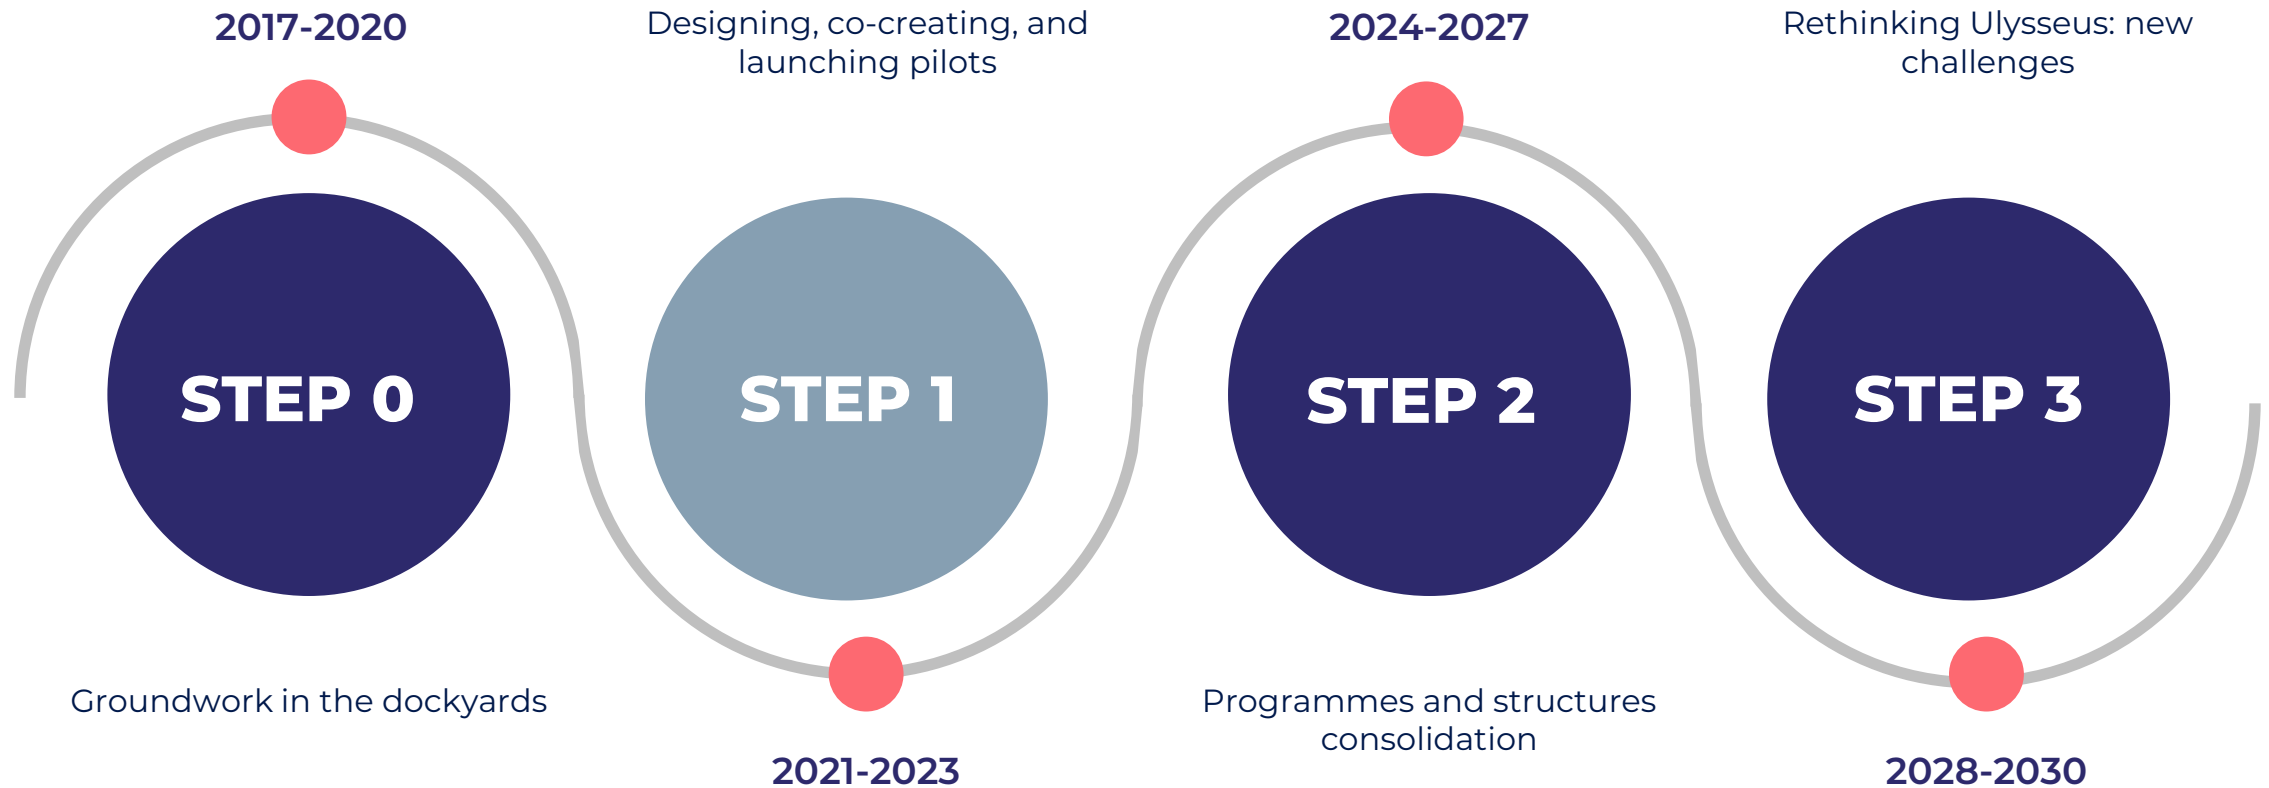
2017-2020

Designing, co-creating, and launching pilots

2024-2027

Rethinking Ulysseus: new challenges

STEP 0

STEP 1

STEP 2

STEP 3

Groundwork in the dockyards

Programmes and structures consolidation

2021-2023

2028-2030